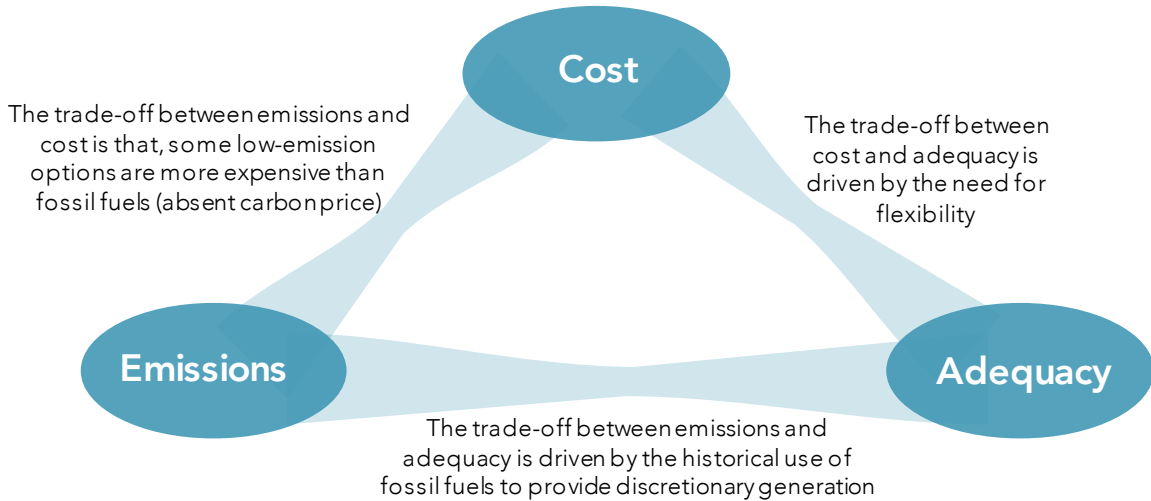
Cost

The trade-off between emissions and cost is that, some low-emission options are more expensive than fossil fuels (absent carbon price)

The trade-off between cost and adequacy is driven by the need for flexibility

Emissions

Adequacy

The trade-off between emissions and adequacy is driven by the historical use of fossil fuels to provide discretionary generation